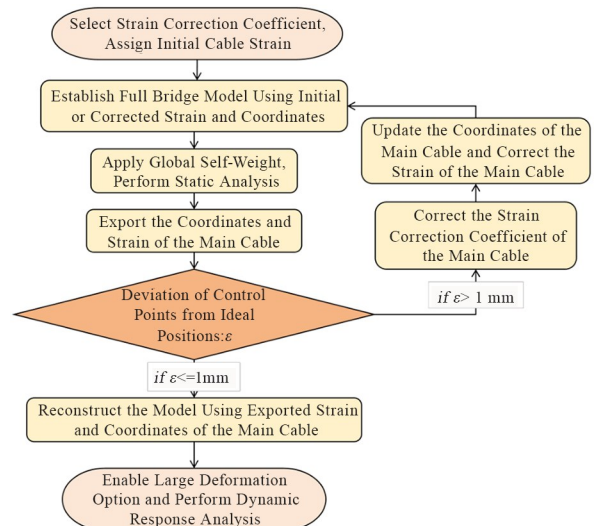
Select Strain Correction Coefficient, Assign Initial Cable Strain

Establish Full Bridge Model Using Initial or Corrected Strain and Coordinates

Apply Global Self-Weight, Perform Static Analysis

Export the Coordinates and Strain of the Main Cable

Deviation of Control Points from Ideal Positions:$\varepsilon$

if $\varepsilon$<=1mm

Reconstruct the Model Using Exported Strain and Coordinates of the Main Cable

Enable Large Deformation Option and Perform Dynamic Response Analysis

if $\varepsilon$> 1 mm

Correct the Strain Correction Coefficient of the Main Cable

Update the Coordinates of the Main Cable and Correct the Strain of the Main Cable